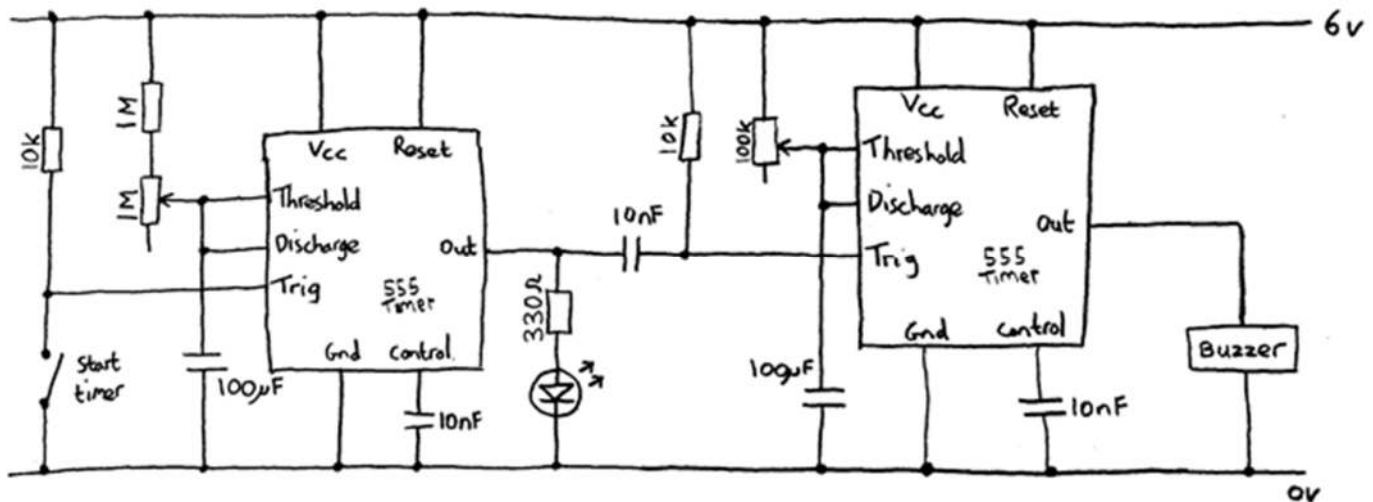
6v

10k

1M

1M

Vcc Reset

Threshold

Discharge

Out

Trig

555 Timer

Gnd control

Start timer

100µF

10nF

330Ω

10nF

10k

100k

Vcc Reset

Threshold

Discharge

Out

Trig

555 Timer

Gnd control

10µF

10nF

Buzzer

0v